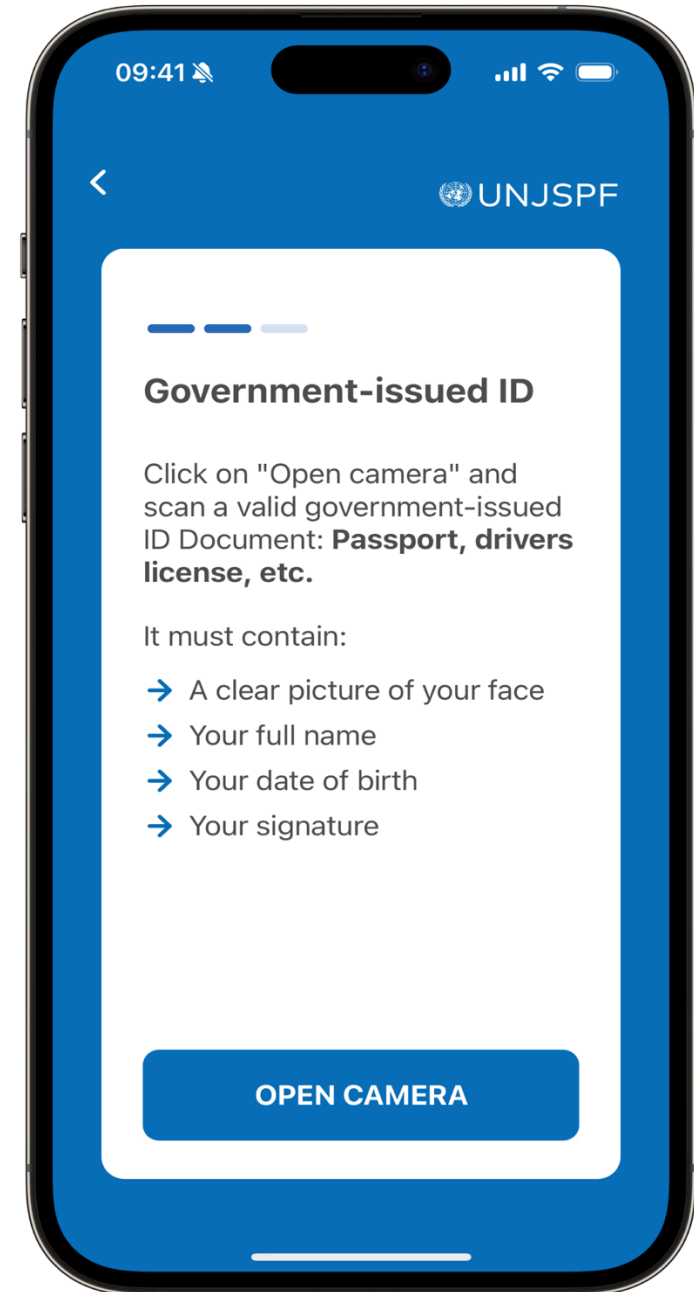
09:41

UNJSPF

Government-issued ID

Click on "Open camera" and scan a valid government-issued ID Document: **Passport, drivers license, etc.**

It must contain:

→ A clear picture of your face
→ Your full name
→ Your date of birth
→ Your signature

OPEN CAMERA